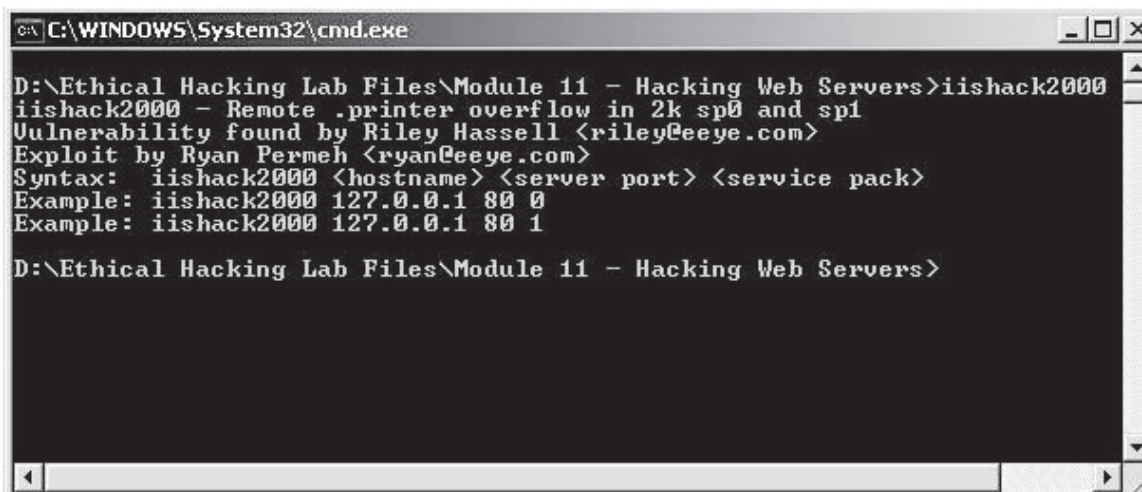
C:\WINDOWS\System32\cmd.exe

D:\Ethical Hacking Lab Files\Module 11 - Hacking Web Servers>iishack2000
iishack2000 - Remote .printer overflow in 2k sp0 and sp1
Vulnerability found by Riley Hassell <riley@eeye.com>
Exploit by Ryan Permeh <ryan@eeye.com>
Syntax: iishack2000 <hostname> <server port> <service pack>
Example: iishack2000 127.0.0.1 80 0
Example: iishack2000 127.0.0.1 80 1

D:\Ethical Hacking Lab Files\Module 11 - Hacking Web Servers>